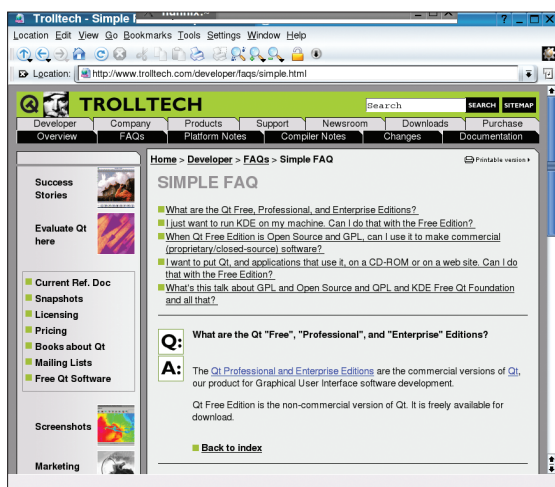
Trolltech - Simple F

Location Edit View Go Bookmarks Tools Settings Window Help

Location: http://www.trolltech.com/developer/faqs/simple.html

TROLLTECH

Search SEARCH SITEMAP

Developer Company Products Support Newsroom Downloads Purchase
Overview FAQs Platform Notes Compiler Notes Changes Documentation

Success Stories

Evaluate Qt here

Current Ref. Doc
Snapshots
Licensing
Pricing
Books about Qt
Mailing Lists
Free Qt Software

Screenshots

Marketing

Home > Developer > FAQs > Simple FAQ

Printable version

SIMPLE FAQ

What are the Qt Free, Professional, and Enterprise Editions?
I just want to run KDE on my machine. Can I do that with the Free Edition?
When Qt Free Edition is Open Source and GPL, can I use it to make commercial (proprietary/closed-source) software?
I want to put Qt, and applications that use it, on a CD-ROM or on a web site. Can I do that with the Free Edition?
What's this talk about GPL and Open Source and QPL and KDE Free Qt Foundation and all that?

Q: What are the Qt "Free", "Professional", and "Enterprise" Editions?

A: The Qt Professional and Enterprise Editions are the commercial versions of Qt, our product for Graphical User Interface software development.

Qt Free Edition is the non-commercial version of Qt. It is freely available for download.

Back to index